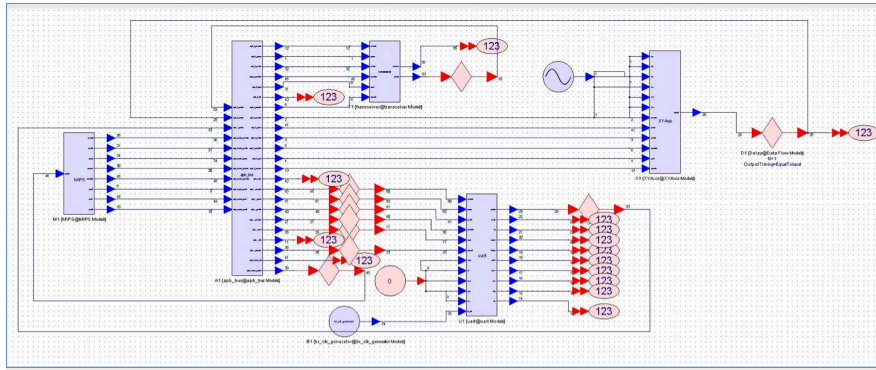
123

123

T1 [transceiver@transceiver Model]

X1 Aux

J11 [X1Aux@X1Aux Model]

D1 [Delay@Data Flow Model]
M=1
OutputTiming=EqualToInput

123

MIPS

M1 [MIPS@MIPS Model]

apb_bus

123

123

123

123

uart

0

123

123

123

123

123

123

123

123

123

A1 [apb_bus@apb_bus Model]

U1 [uart@uart Model]

B1 [tx_clk_generator@tx_clk_generator Model]